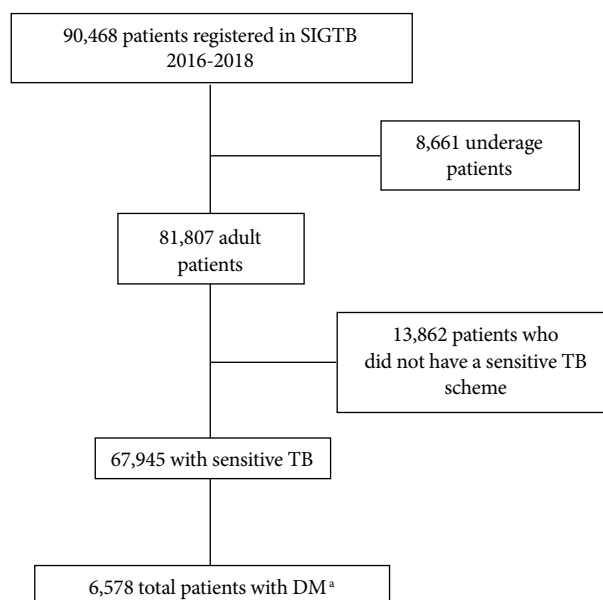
90,468 patients registered in SIGTB 2016-2018

8,661 underage patients

81,807 adult patients

13,862 patients who did not have a sensitive TB scheme

67,945 with sensitive TB

6,578 total patients with DM$^{a}$